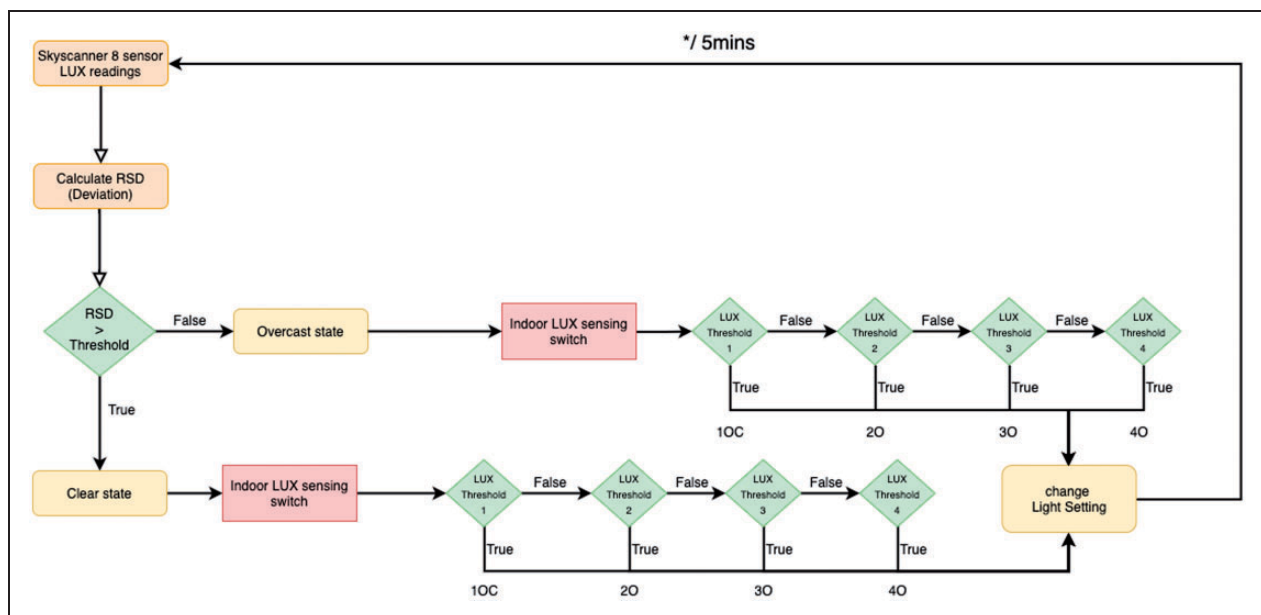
*/ 5mins

Skyscanner 8 sensor LUX readings

Calculate RSD (Deviation)

RSD > Threshold

False

Overcast state

Indoor LUX sensing switch

LUX Threshold 1

False

LUX Threshold 2

False

LUX Threshold 3

False

LUX Threshold 4

True

True

True

True

1OC

2O

3O

4O

True

Clear state

Indoor LUX sensing switch

LUX Threshold 1

False

LUX Threshold 2

False

LUX Threshold 3

False

LUX Threshold 4

change Light Setting

True

True

True

True

1OC

2O

3O

4O